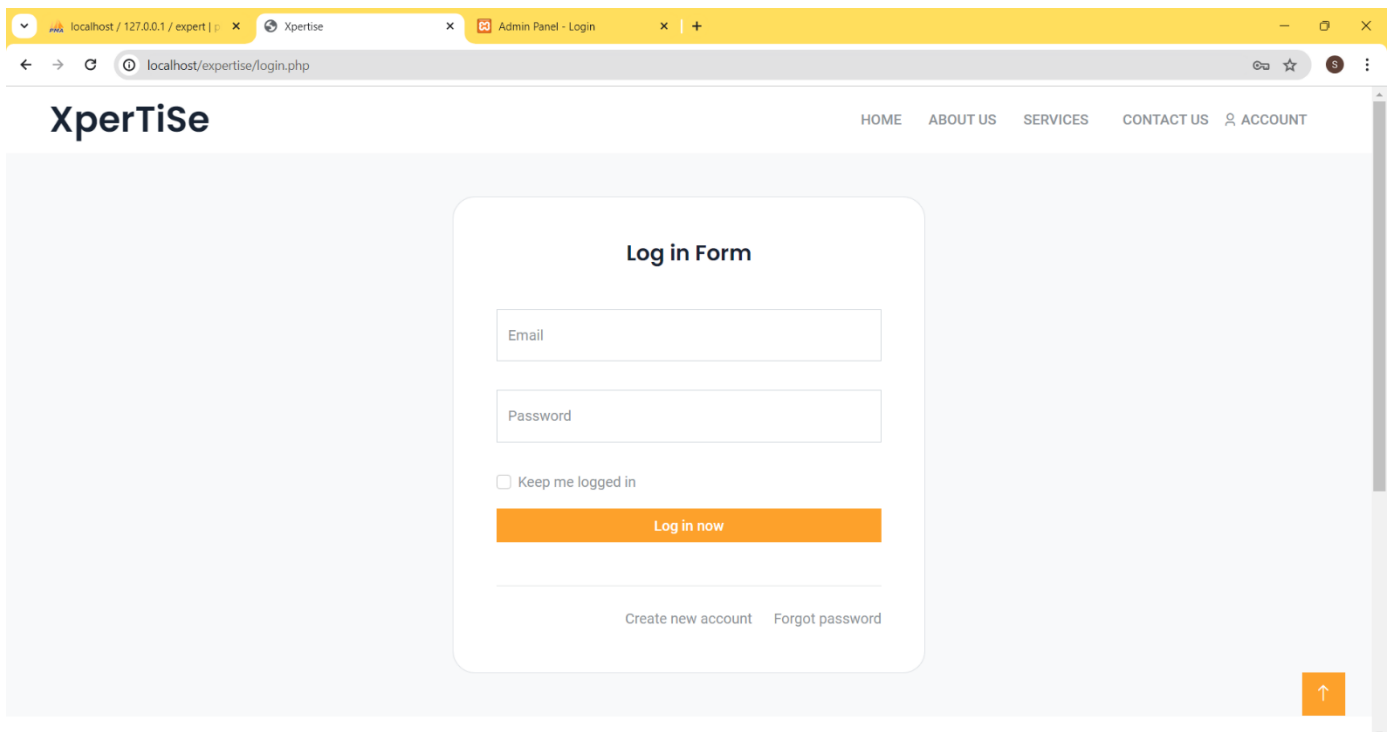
localhost / 127.0.0.1 / expert | p
Xpertise
Admin Panel - Login

localhost/expertise/login.php

S

XperTiSe

HOME ABOUT US SERVICES CONTACT US ACCOUNT

Log in Form

Email

Password

Keep me logged in

Log in now

Create new account Forgot password